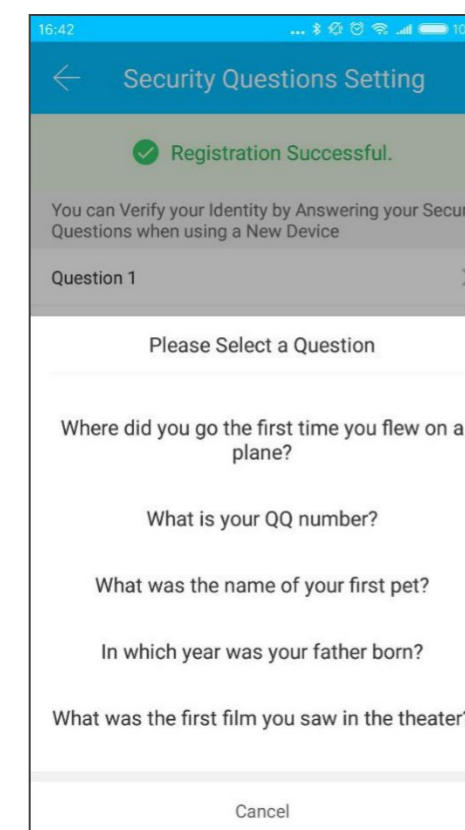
16:42

10

Security Questions Setting

Registration Successful.

You can Verify your Identity by Answering your Secur Questions when using a New Device

Question 1

Please Select a Question

Where did you go the first time you flew on a plane?

What is your QQ number?

What was the name of your first pet?

In which year was your father born?

What was the first film you saw in the theater

Cancel